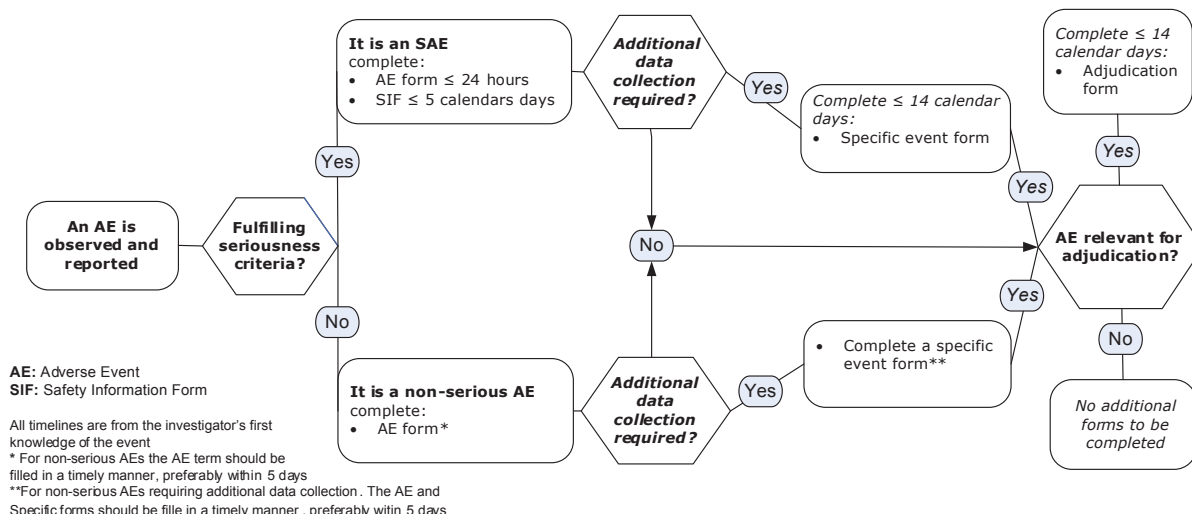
An AE is observed and reported

Fulfilling seriousness criteria?

Yes

No

It is an SAE complete:
• AE form ≤ 24 hours
• SIF ≤ 5 calendars days

Additional data collection required?

Yes

Complete ≤ 14 calendar days:
• Specific event form

No

It is a non-serious AE complete:
• AE form*

Additional data collection required?

Yes

• Complete a specific event form**

Yes

Yes

AE relevant for adjudication?

Yes

Complete ≤ 14 calendar days:
• Adjudication form

No

No additional forms to be completed

AE: Adverse Event
SIF: Safety Information Form

All timelines are from the investigator's first knowledge of the event
* For non-serious AEs the AE term should be filled in a timely manner, preferably within 5 days
**For non-serious AEs requiring additional data collection. The AE and Specific forms should be fille in a timely manner , preferably witin 5 days